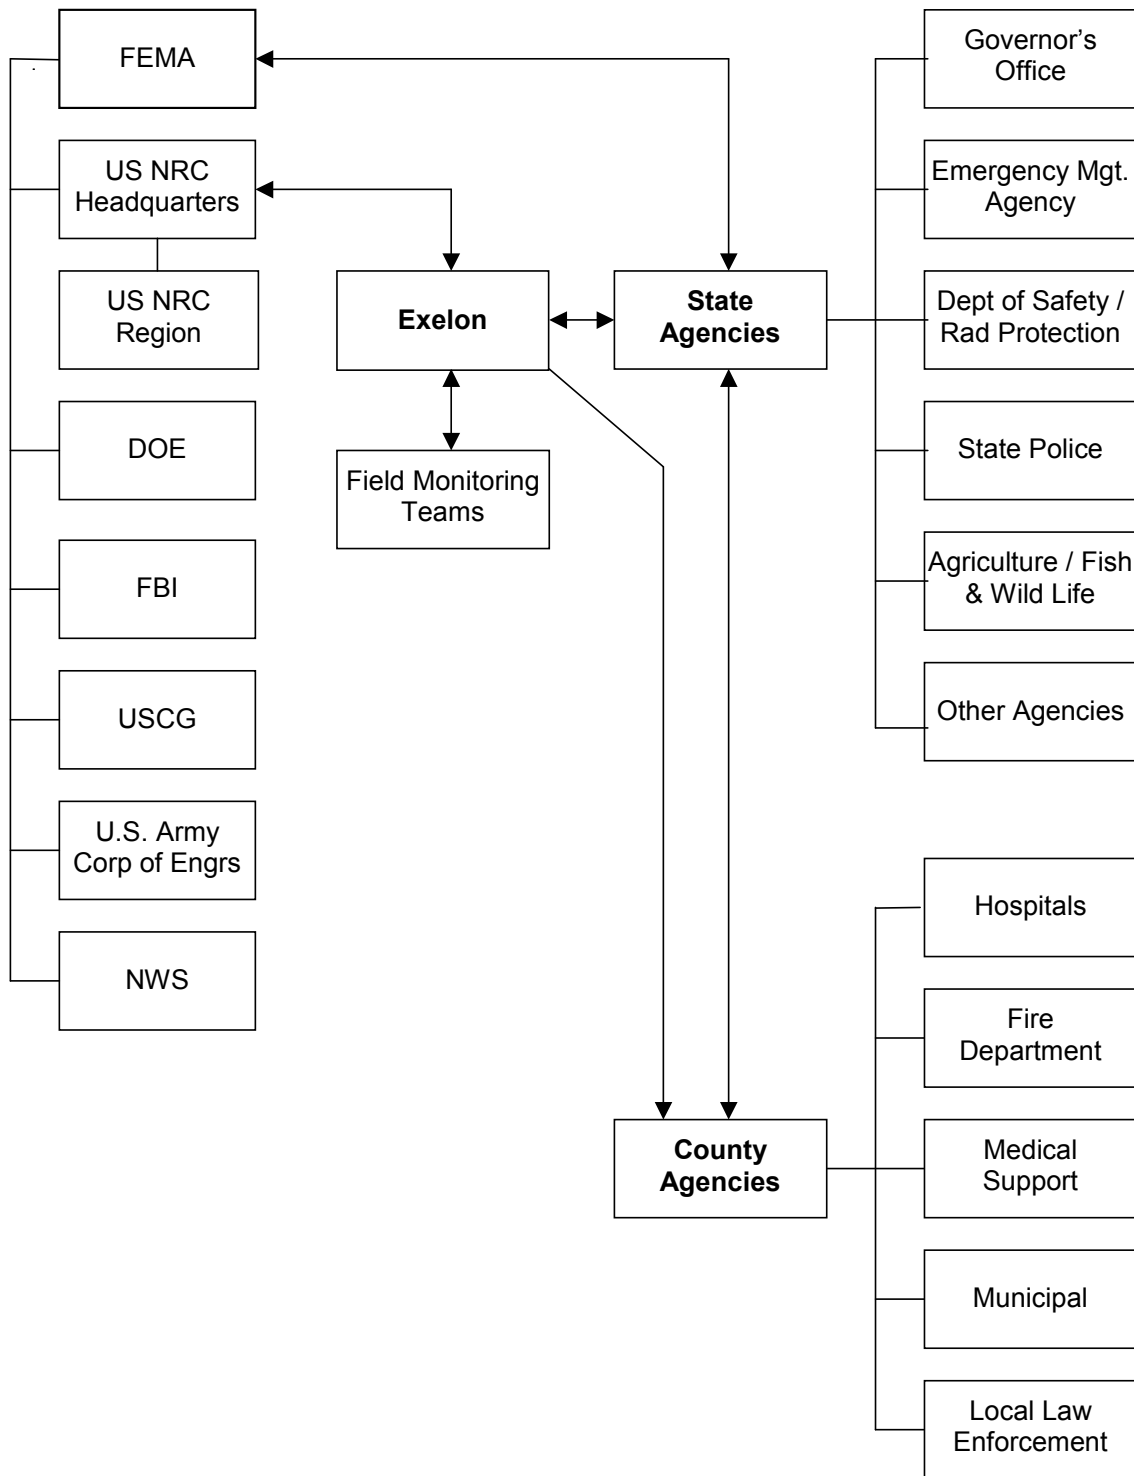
FEMA

US NRC Headquarters

US NRC Region

DOE

FBI

USCG

U.S. Army Corp of Engrs

NWS

Exelon

Field Monitoring Teams

State Agencies

Governor's Office

Emergency Mgt. Agency

Dept of Safety / Rad Protection

State Police

Agriculture / Fish & Wild Life

Other Agencies

County Agencies

Hospitals

Fire Department

Medical Support

Municipal

Local Law Enforcement